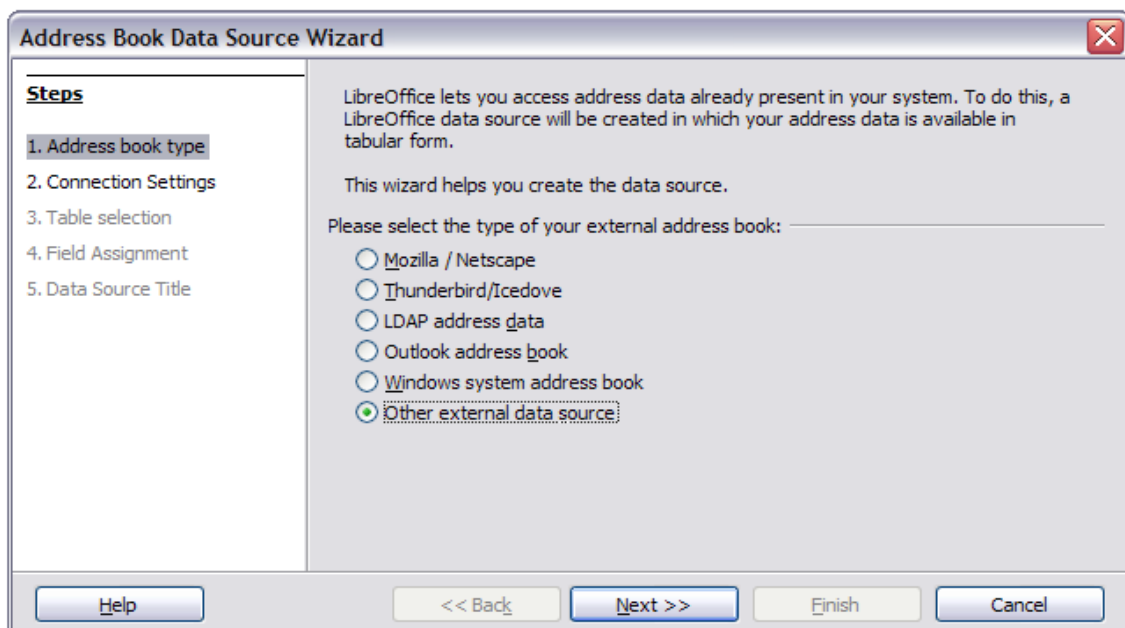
Address Book Data Source Wizard

Steps

1. Address book type
2. Connection Settings
3. Table selection
4. Field Assignment
5. Data Source Title

LibreOffice lets you access address data already present in your system. To do this, a LibreOffice data source will be created in which your address data is available in tabular form.

This wizard helps you create the data source.

Please select the type of your external address book:

Mozilla / Netscape
Thunderbird/Icedove
LDAP address data
Outlook address book
Windows system address book
Other external data source

Help
<< Back
Next >>
Finish
Cancel